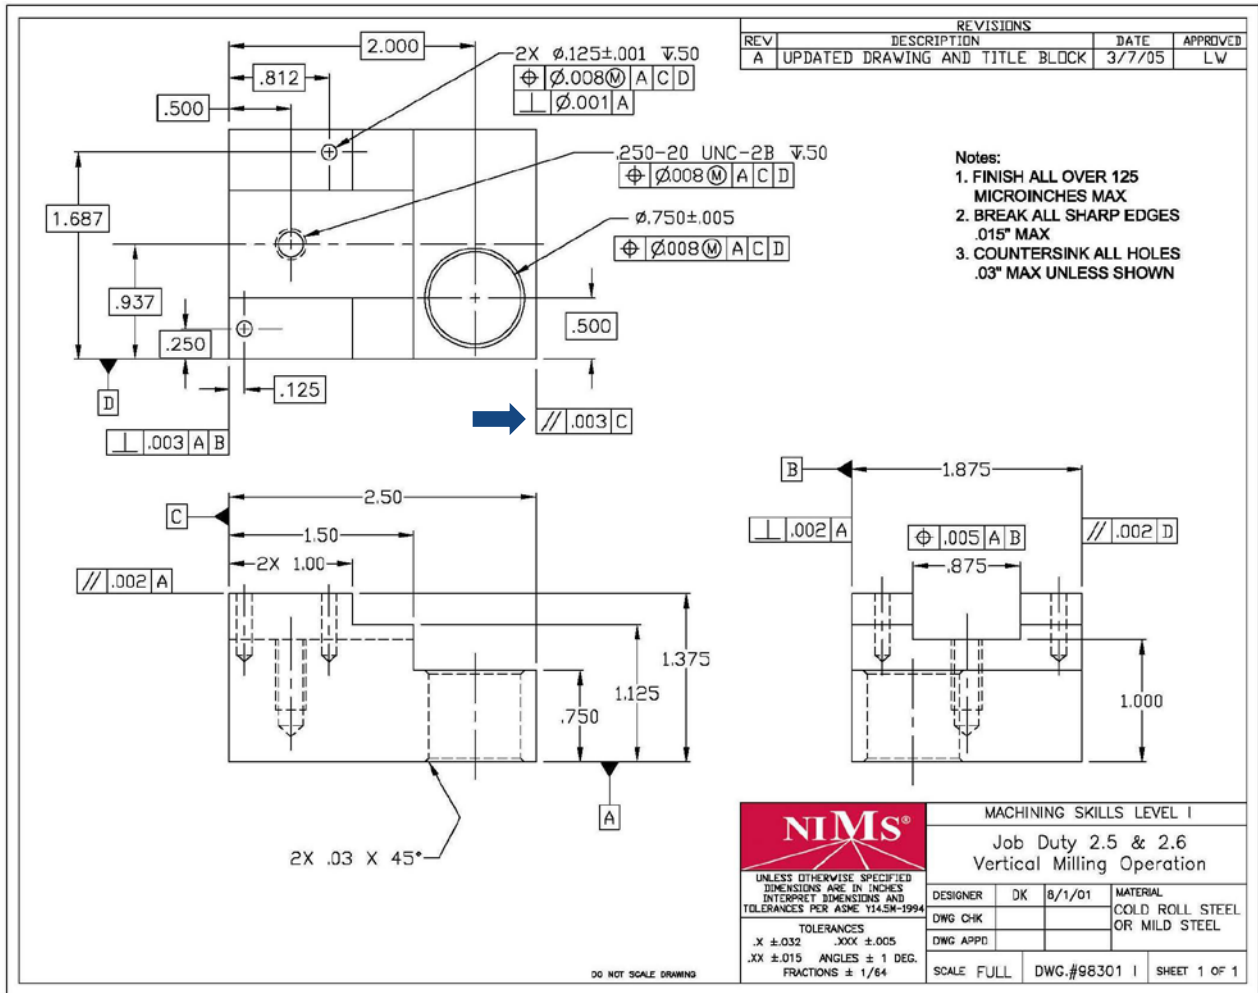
REVISIONS

| REV | DESCRIPTION | DATE | APPROVED |
|---|---|---|---|
| A | UPDATED DRAWING AND TITLE BLOCK | 3/7/05 | LW |

2.000
.812
.500
2X ⌀.125±.001 ↧.50
⌖ ⌀.008Ⓜ A C D
⊥ ⌀.001 A
.250-20 UNC-2B ↧.50
⌖ ⌀.008Ⓜ A C D
⌀.750±.005
⌖ ⌀008Ⓜ A C D
1.687
.937
.250
.500
.125
D
⊥ .003 A B
// .003 C

Notes:
1. FINISH ALL OVER 125 MICROINCHES MAX
2. BREAK ALL SHARP EDGES .015" MAX
3. COUNTERSINK ALL HOLES .03" MAX UNLESS SHOWN

C
2.50
1.50
2X 1.00
// .002 A
1.375
1.125
.750
A
2X .03 X 45°

B
1.875
⊥ .002 A
⌖ .005 A B
// .002 D
.875
1.000

NIMS®
UNLESS OTHERWISE SPECIFIED DIMENSIONS ARE IN INCHES INTERPRET DIMENSIONS AND TOLERANCES PER ASME Y14.5M-1994
TOLERANCES
.X ±.032 .XXX ±.005
.XX ±.015 ANGLES ± 1 DEG.
FRACTIONS ± 1/64
MACHINING SKILLS LEVEL I
Job Duty 2.5 & 2.6
Vertical Milling Operation
DESIGNER DK 8/1/01
DWG CHK
DWG APPD
MATERIAL
COLD ROLL STEEL OR MILD STEEL
SCALE FULL
DWG.#98301 I
SHEET 1 OF 1
DO NOT SCALE DRAWING